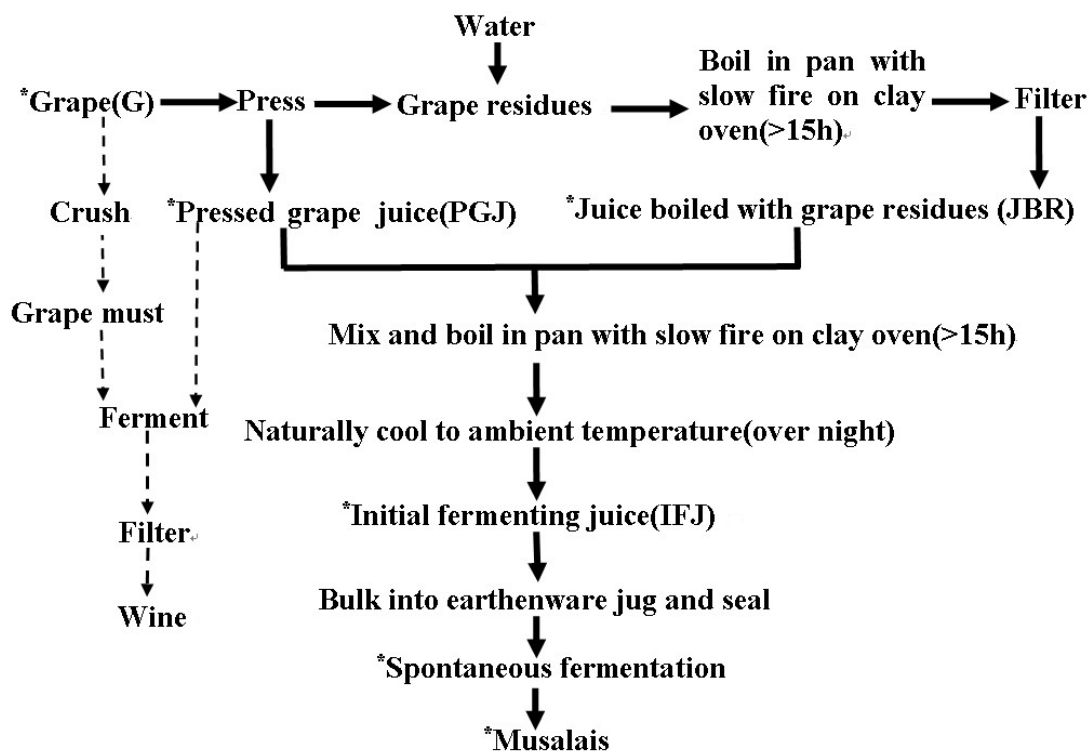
Water

*Grape(G) Press Grape residues Boil in pan with slow fire on clay oven(>15h) Filter

Crush *Pressed grape juice(PGJ) *Juice boiled with grape residues (JBR)

Grape must

Mix and boil in pan with slow fire on clay oven(>15h)

Ferment

Naturally cool to ambient temperature(over night)

Filter

*Initial fermenting juice(IFJ)

Wine

Bulk into earthenware jug and seal

*Spontaneous fermentation

*Musalais